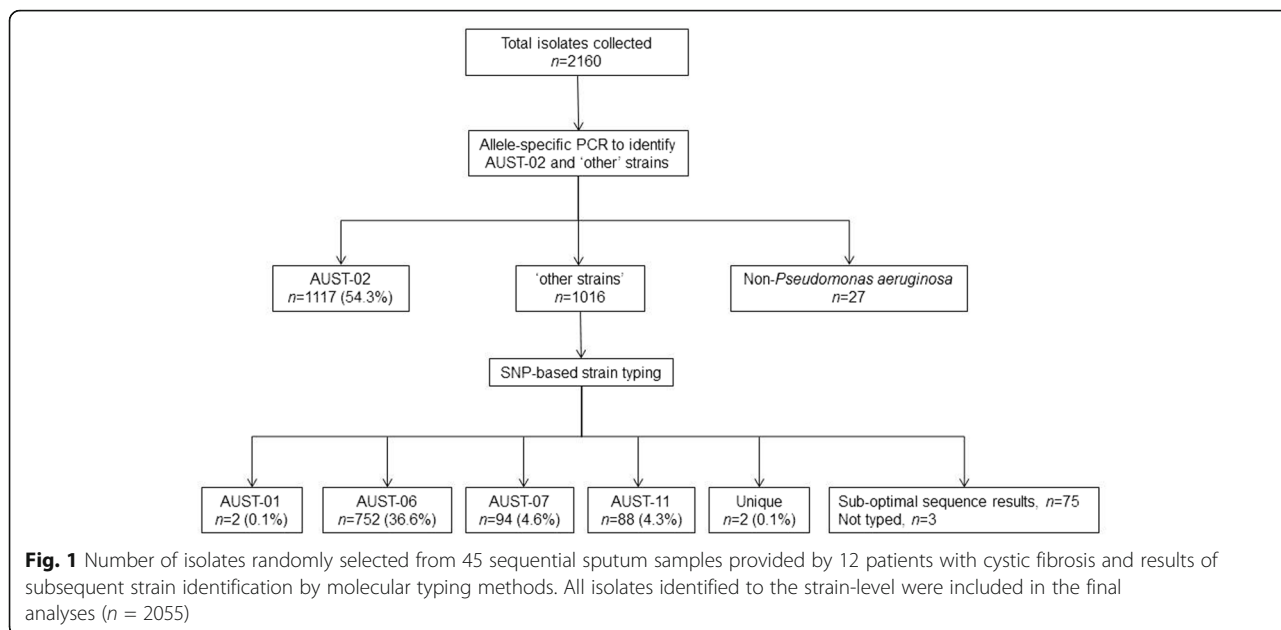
Total isolates collected
$n$=2160

Allele-specific PCR to identify AUST-02 and 'other' strains

AUST-02
$n$=1117 (54.3%)

'other strains'
$n$=1016

Non-Pseudomonas aeruginosa
$n$=27

SNP-based strain typing

AUST-01
$n$=2 (0.1%)

AUST-06
$n$=752 (36.6%)

AUST-07
$n$=94 (4.6%)

AUST-11
$n$=88 (4.3%)

Unique
$n$=2 (0.1%)

Sub-optimal sequence results, $n$=75
Not typed, $n$=3

**Fig. 1** Number of isolates randomly selected from 45 sequential sputum samples provided by 12 patients with cystic fibrosis and results of subsequent strain identification by molecular typing methods. All isolates identified to the strain-level were included in the final analyses ($n$ = 2055)